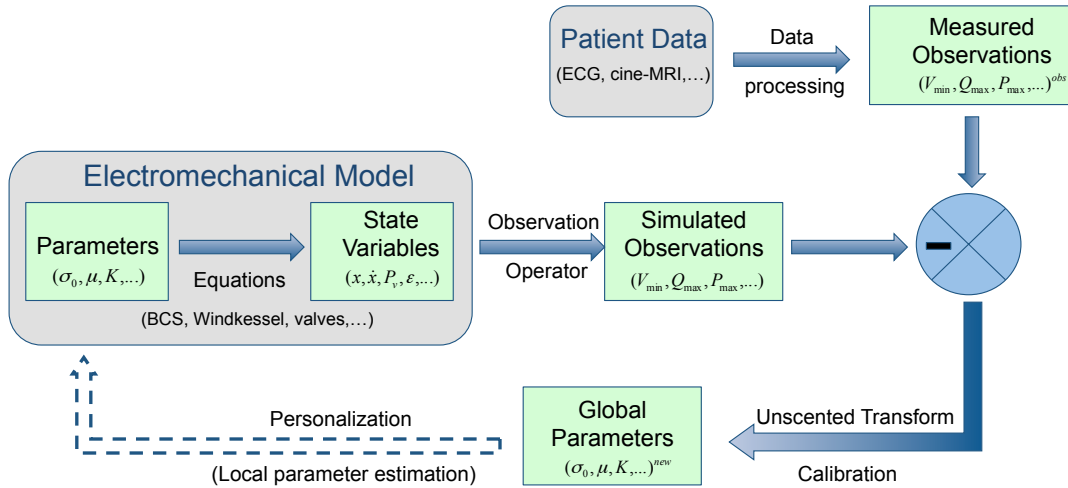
Patient Data
(ECG, cine-MRI,…)

Data
processing

Measured Observations
$(V_{\min}, Q_{\max}, P_{\max},...)^{obs}$

Electromechanical Model

Parameters
$(\sigma_0, \mu, K,...)$

Equations

State Variables
$(x, \dot{x}, P_v, \varepsilon,...)$

(BCS, Windkessel, valves,…)

Observation
Operator

Simulated Observations
$(V_{\min}, Q_{\max}, P_{\max},...)$

–

Personalization
(Local parameter estimation)

Global Parameters
$(\sigma_0, \mu, K,...)^{new}$

Unscented Transform
Calibration